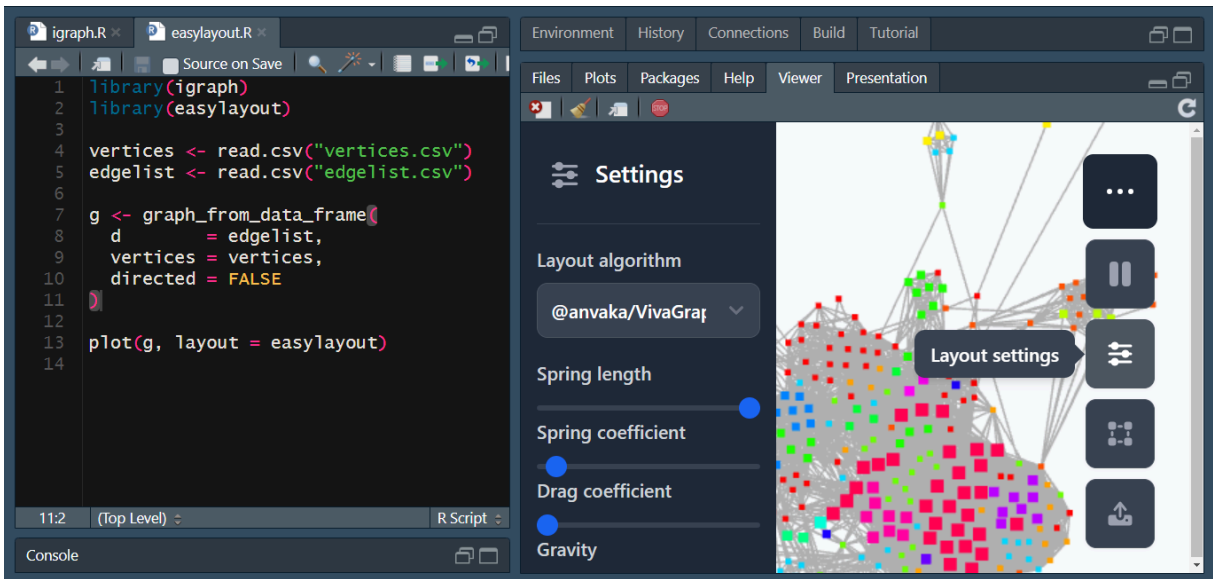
igraph.R × easylayout.R ×

Source on Save

1 library(igraph)
2 library(easylayout)
3
4 vertices <- read.csv("vertices.csv")
5 edgelist <- read.csv("edgelist.csv")
6
7 g <- graph_from_data_frame(
8   d        = edgelist,
9   vertices = vertices,
10  directed = FALSE
11 )
12
13 plot(g, layout = easylayout)
14

11:2 (Top Level) R Script

Console

Environment History Connections Build Tutorial

Files Plots Packages Help Viewer Presentation

Settings

Layout algorithm

@anvaka/VivaGrap

Spring length

Spring coefficient

Drag coefficient

Gravity

Layout settings